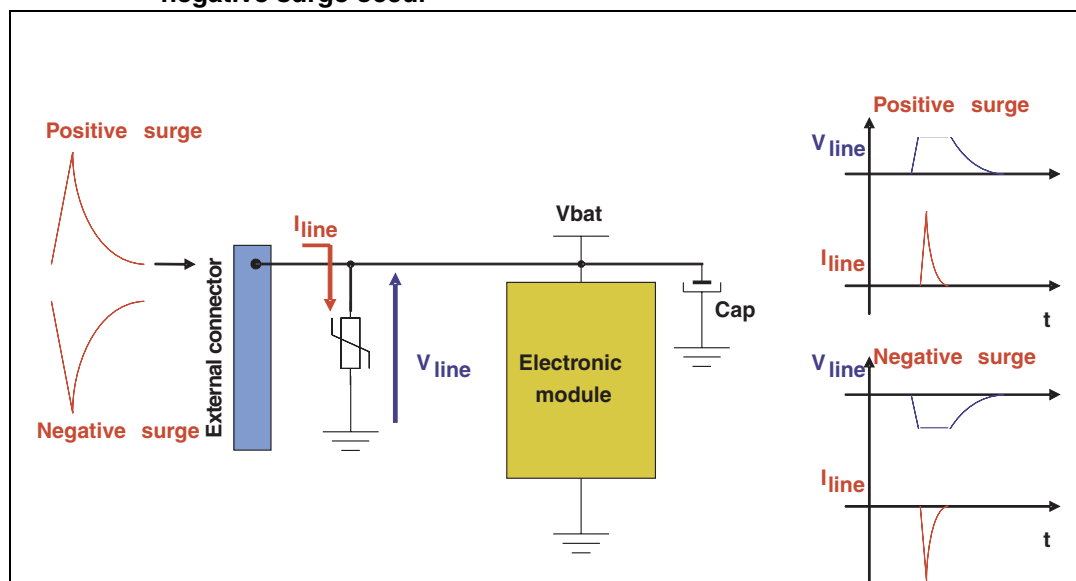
negative surge occur

Positive surge

Negative surge

External connector

$I_{line}$

$V_{line}$

Vbat

Electronic module

Cap

Positive surge

$V_{line}$

$I_{line}$

t

$V_{line}$

Negative surge

$I_{line}$

t